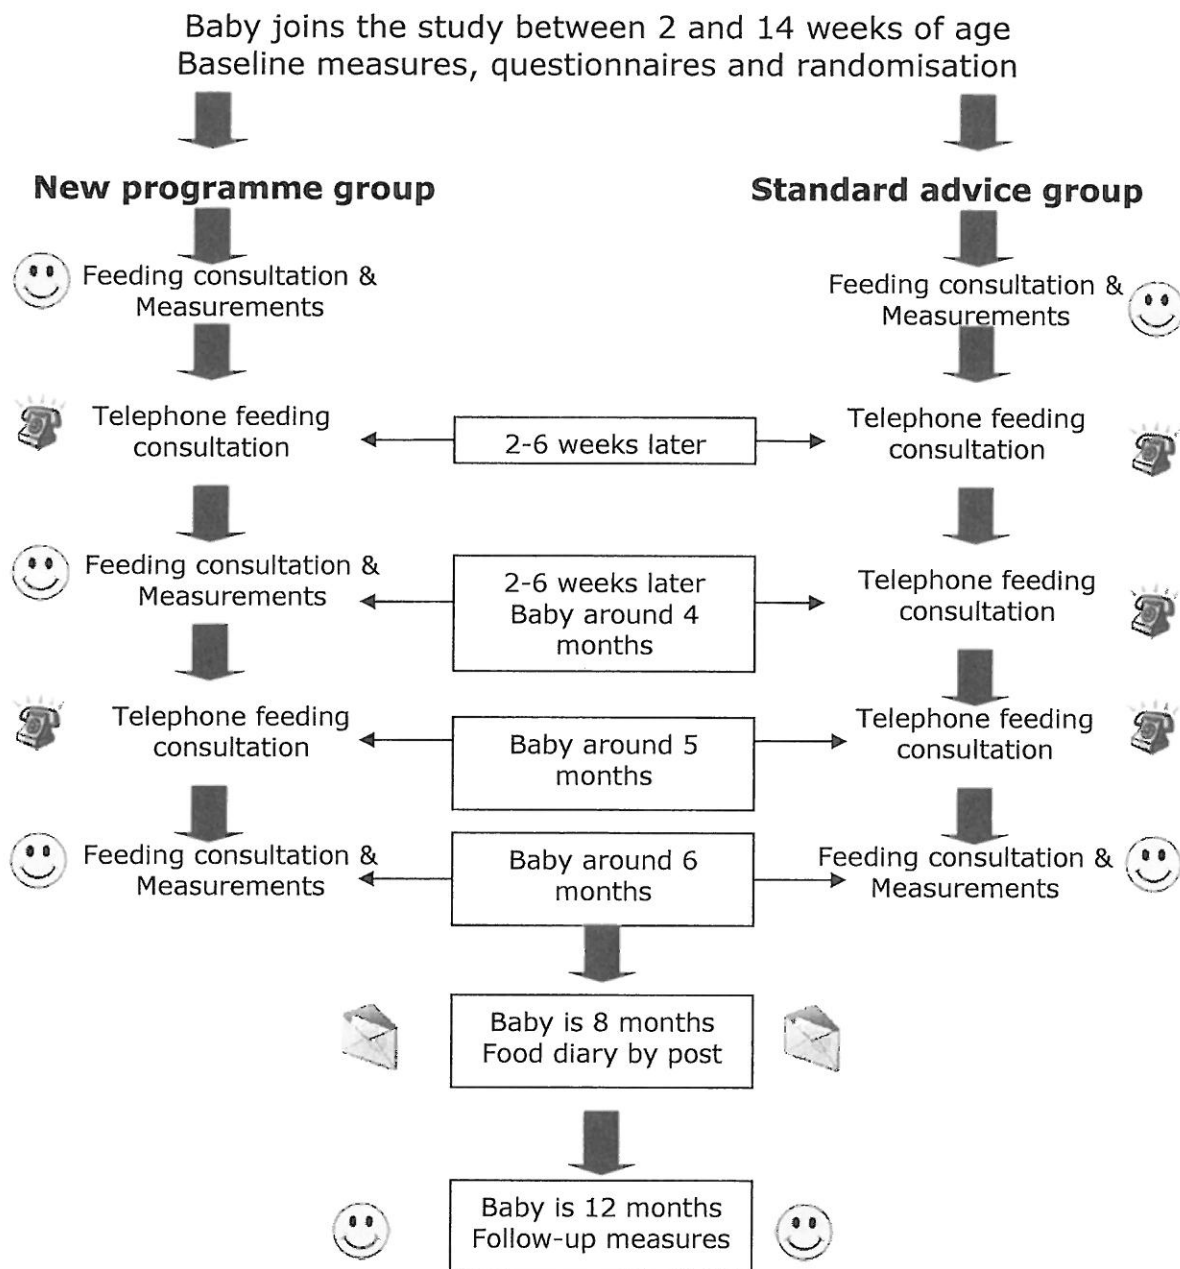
Baby joins the study between 2 and 14 weeks of age
Baseline measures, questionnaires and randomisation

New programme group

Standard advice group

Feeding consultation & Measurements

Feeding consultation & Measurements

Telephone feeding consultation

2-6 weeks later

Telephone feeding consultation

Feeding consultation & Measurements

2-6 weeks later
Baby around 4 months

Telephone feeding consultation

Telephone feeding consultation

Baby around 5 months

Telephone feeding consultation

Feeding consultation & Measurements

Baby around 6 months

Feeding consultation & Measurements

Baby is 8 months
Food diary by post

Baby is 12 months
Follow-up measures